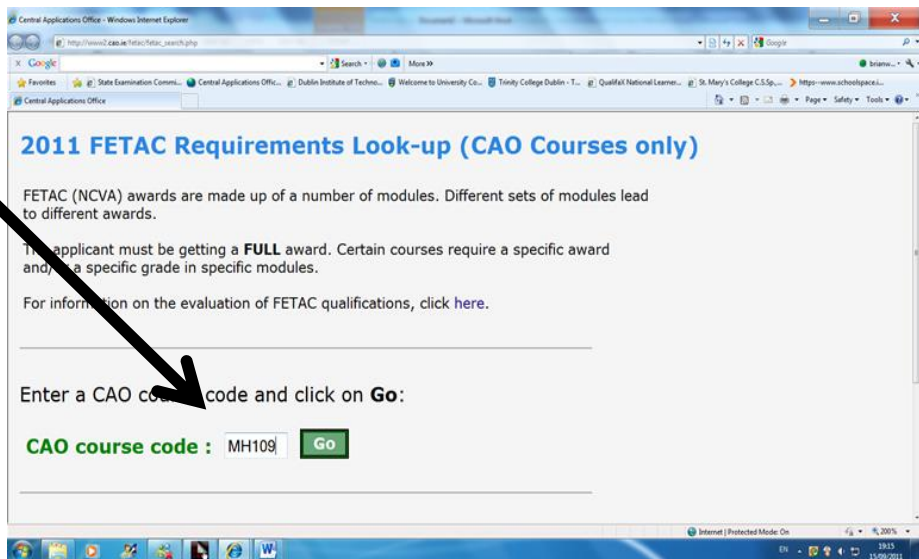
Central Applications Office - Windows Internet Explorer

http://www2.cao.ie/fetac/fetac_search.php

Google

Search · More »

brianw...

Favorites | State Examination Commi... | Central Applications Offic... | Dublin Institute of Techno... | Welcome to University Co... | Trinity College Dublin - T... | QualifaX National Learner... | St. Mary's College C.S.Sp.,... | https--www.schoolspace.i...

Central Applications Office

Page · Safety · Tools ·

2011 FETAC Requirements Look-up (CAO Courses only)

FETAC (NCVA) awards are made up of a number of modules. Different sets of modules lead to different awards.

T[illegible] applicant must be getting a FULL award. Certain courses require a specific award and/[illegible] a specific grade in specific modules.

For infor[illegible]tion on the evaluation of FETAC qualifications, click here.

Enter a CAO co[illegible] code and click on Go:

CAO course code : MH109 Go

Internet | Protected Mode: On

200%

EN

19:15
15/09/2011